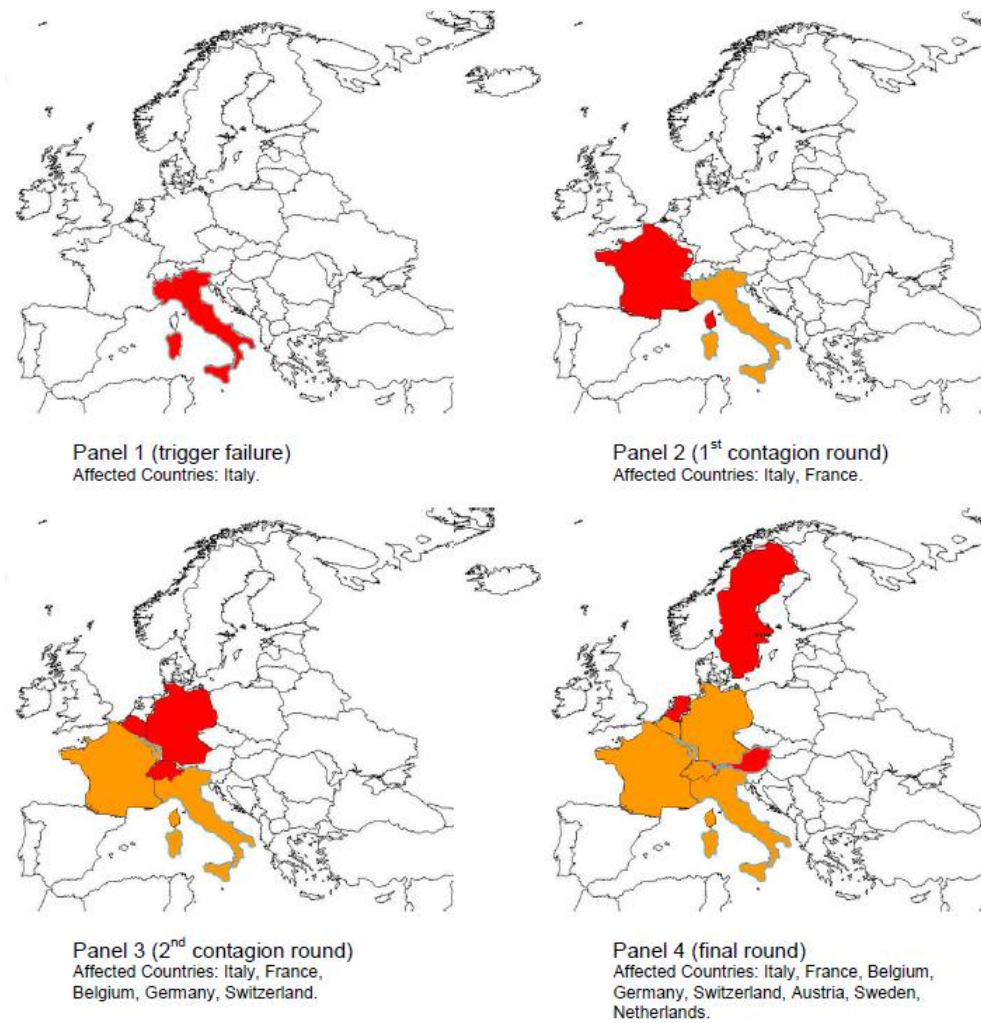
Panel 1 (trigger failure)
Affected Countries: Italy.

Panel 2 (1$^{st}$ contagion round)
Affected Countries: Italy, France.

Panel 3 (2$^{nd}$ contagion round)
Affected Countries: Italy, France, Belgium, Germany, Switzerland.

Panel 4 (final round)
Affected Countries: Italy, France, Belgium, Germany, Switzerland, Austria, Sweden, Netherlands.